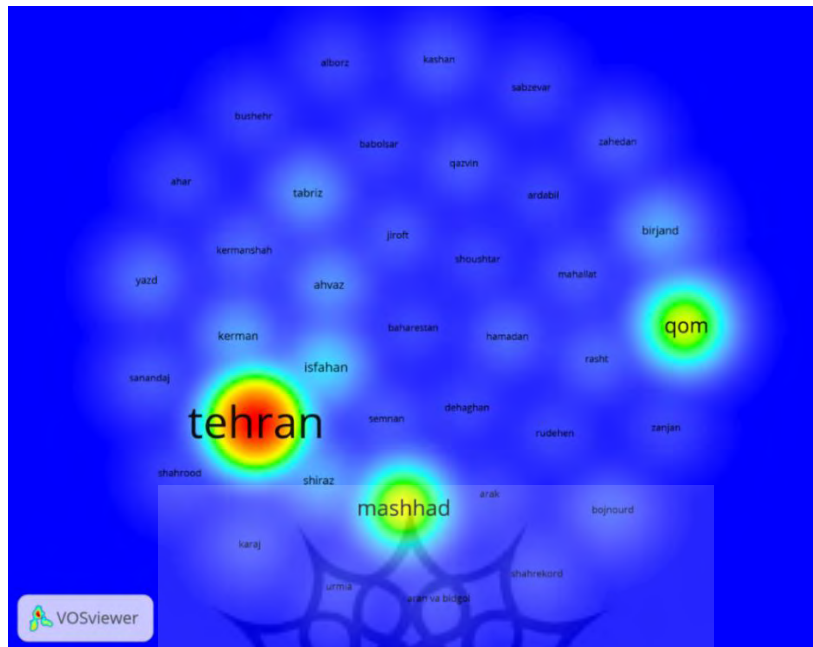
alborz
kashan
sabzevar
bushehr
babolsar
zahedan
qazvin
ahar
tabriz
ardabil
jiroft
birjand
kermanshah
shoushtar
mahallat
yazd
ahvaz
qom
kerman
baharestan
hamadan
rasht
sanandaj
isfahan
tehran
semnan
dehaghan
zanjan
rudehen
shahrood
shiraz
arak
mashhad
bojnourd
karaj
shahrekord
urmia
aran va bidgol
VOSviewer